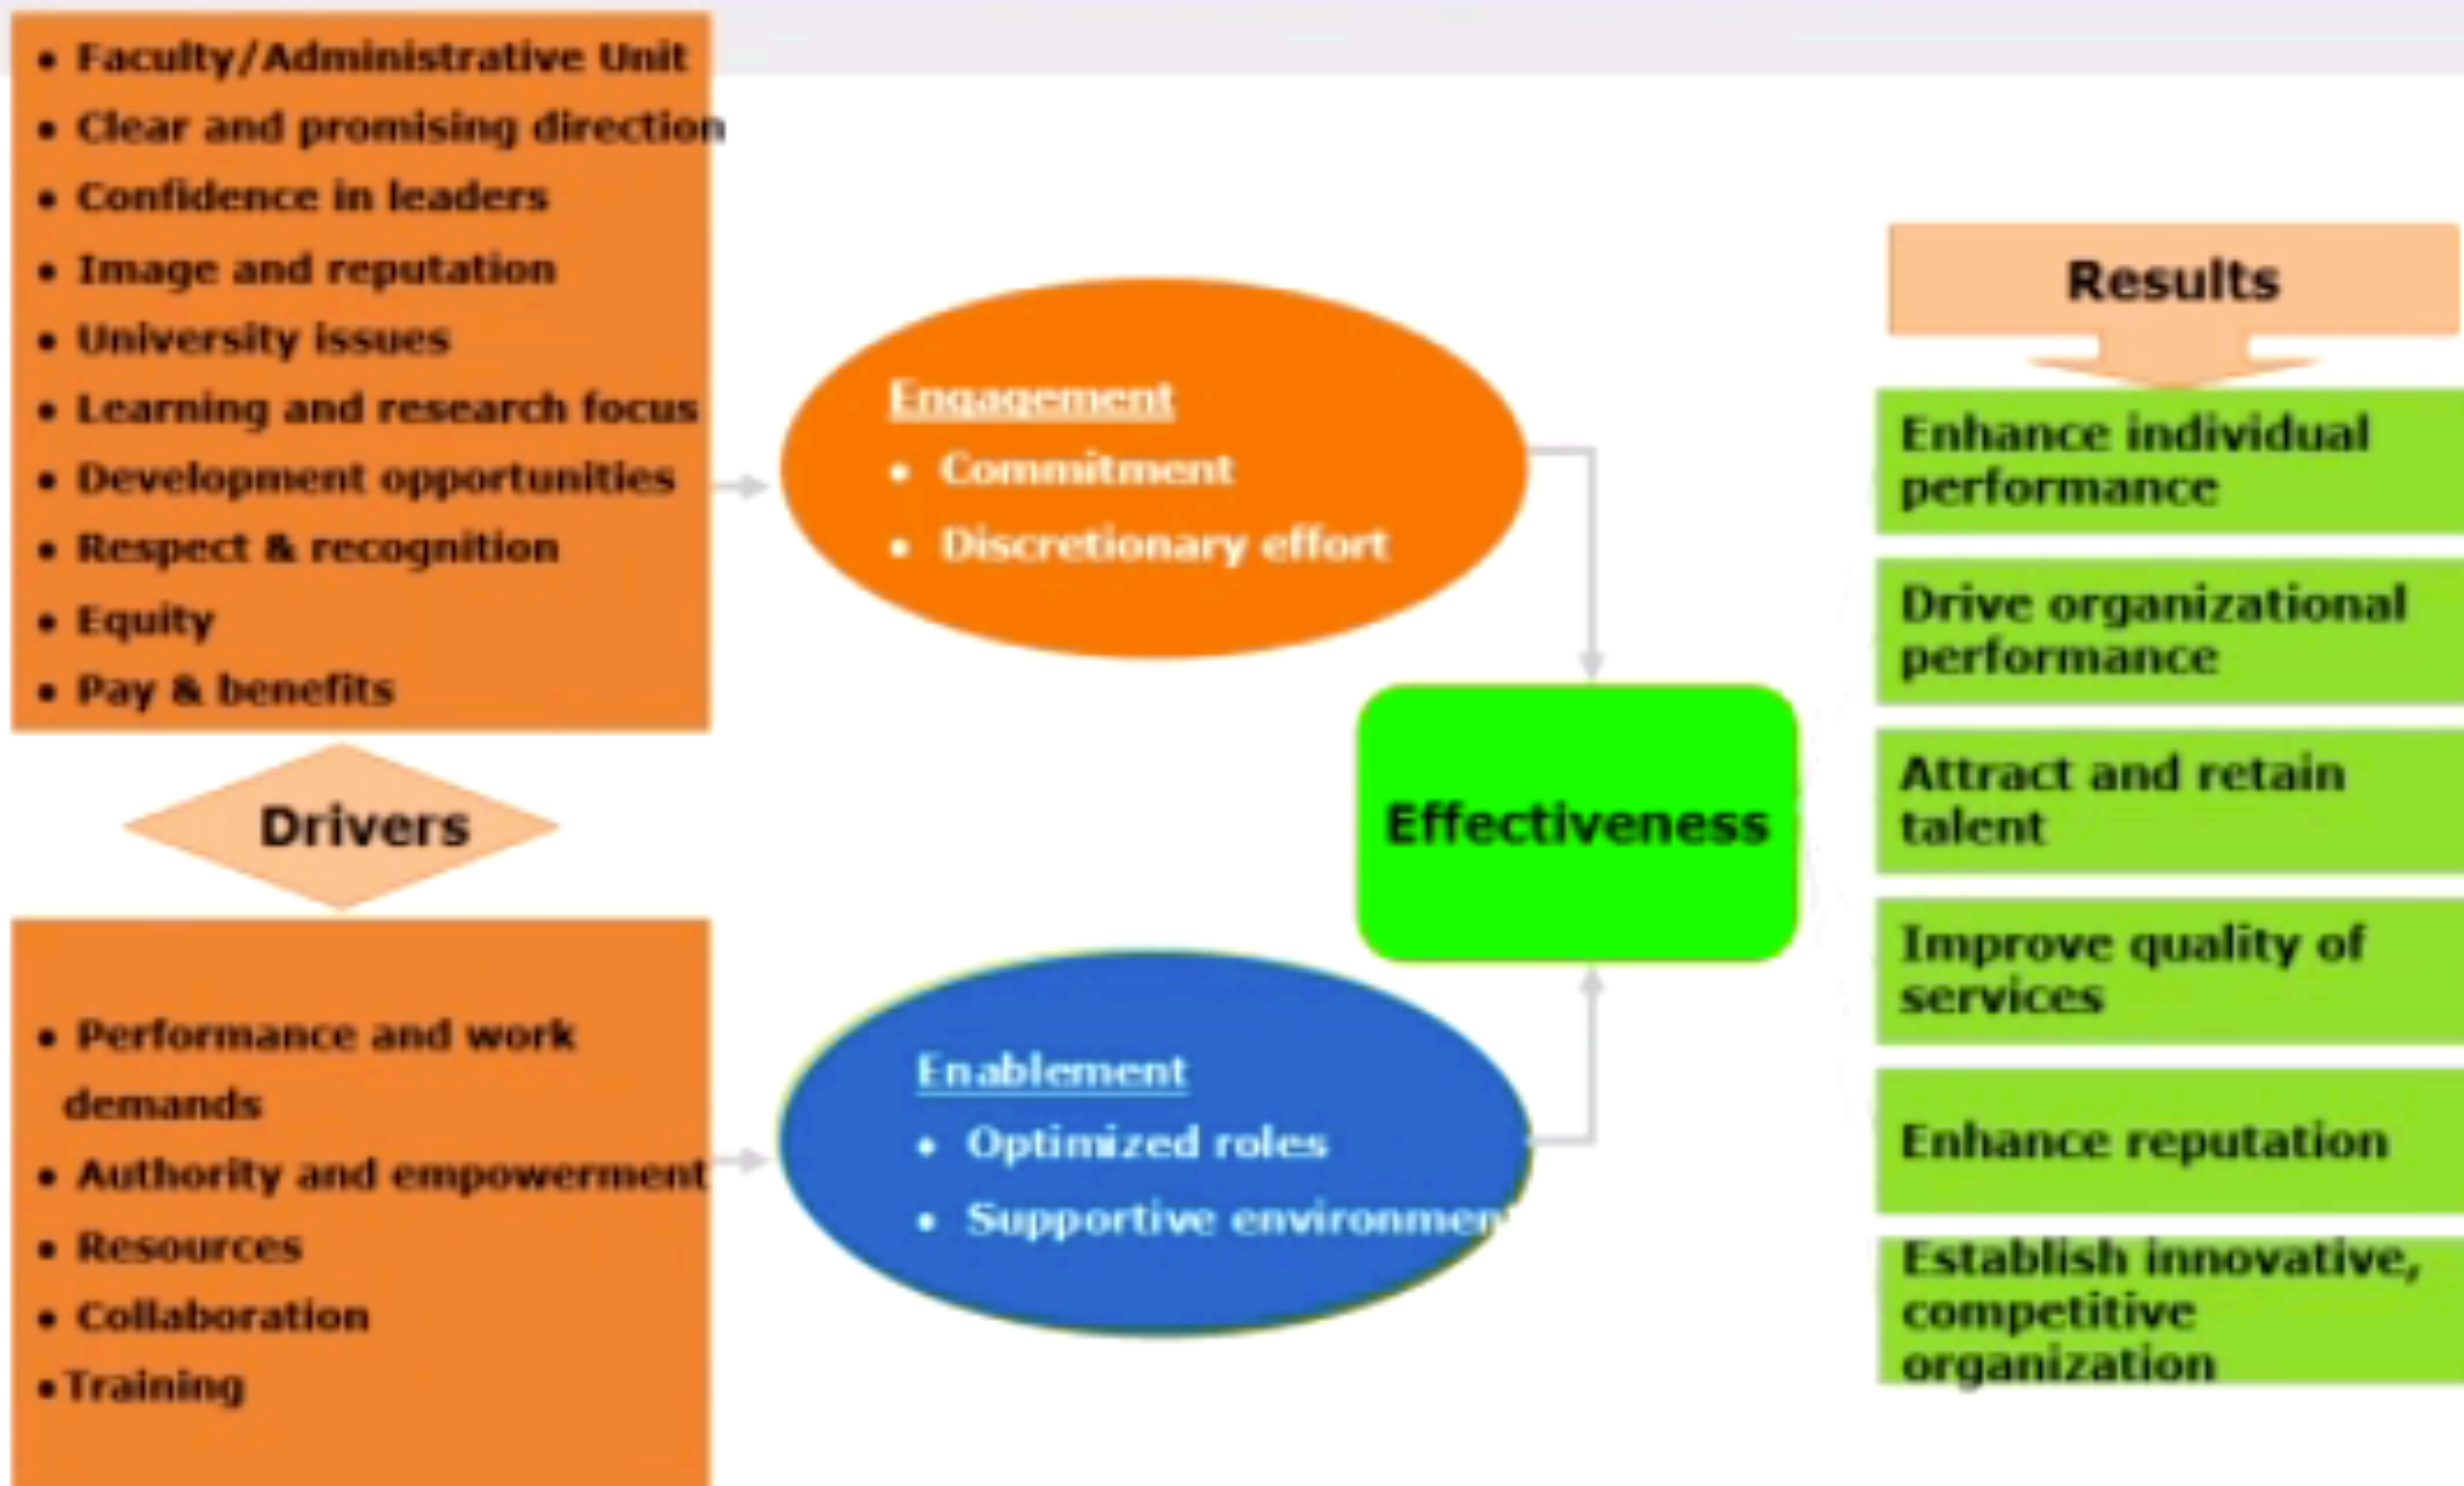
• Faculty/Administrative Unit
• Clear and promising direction
• Confidence in leaders
• Image and reputation
• University issues
• Learning and research focus
• Development opportunities
• Respect & recognition
• Equity
• Pay & benefits

Drivers

• Performance and work demands
• Authority and empowerment
• Resources
• Collaboration
• Training

Engagement
• Commitment
• Discretionary effort

Enablement
• Optimized roles
• Supportive environmen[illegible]

Effectiveness

Results

Enhance individual performance

Drive organizational performance

Attract and retain talent

Improve quality of services

Enhance reputation

Establish innovative, competitive organization